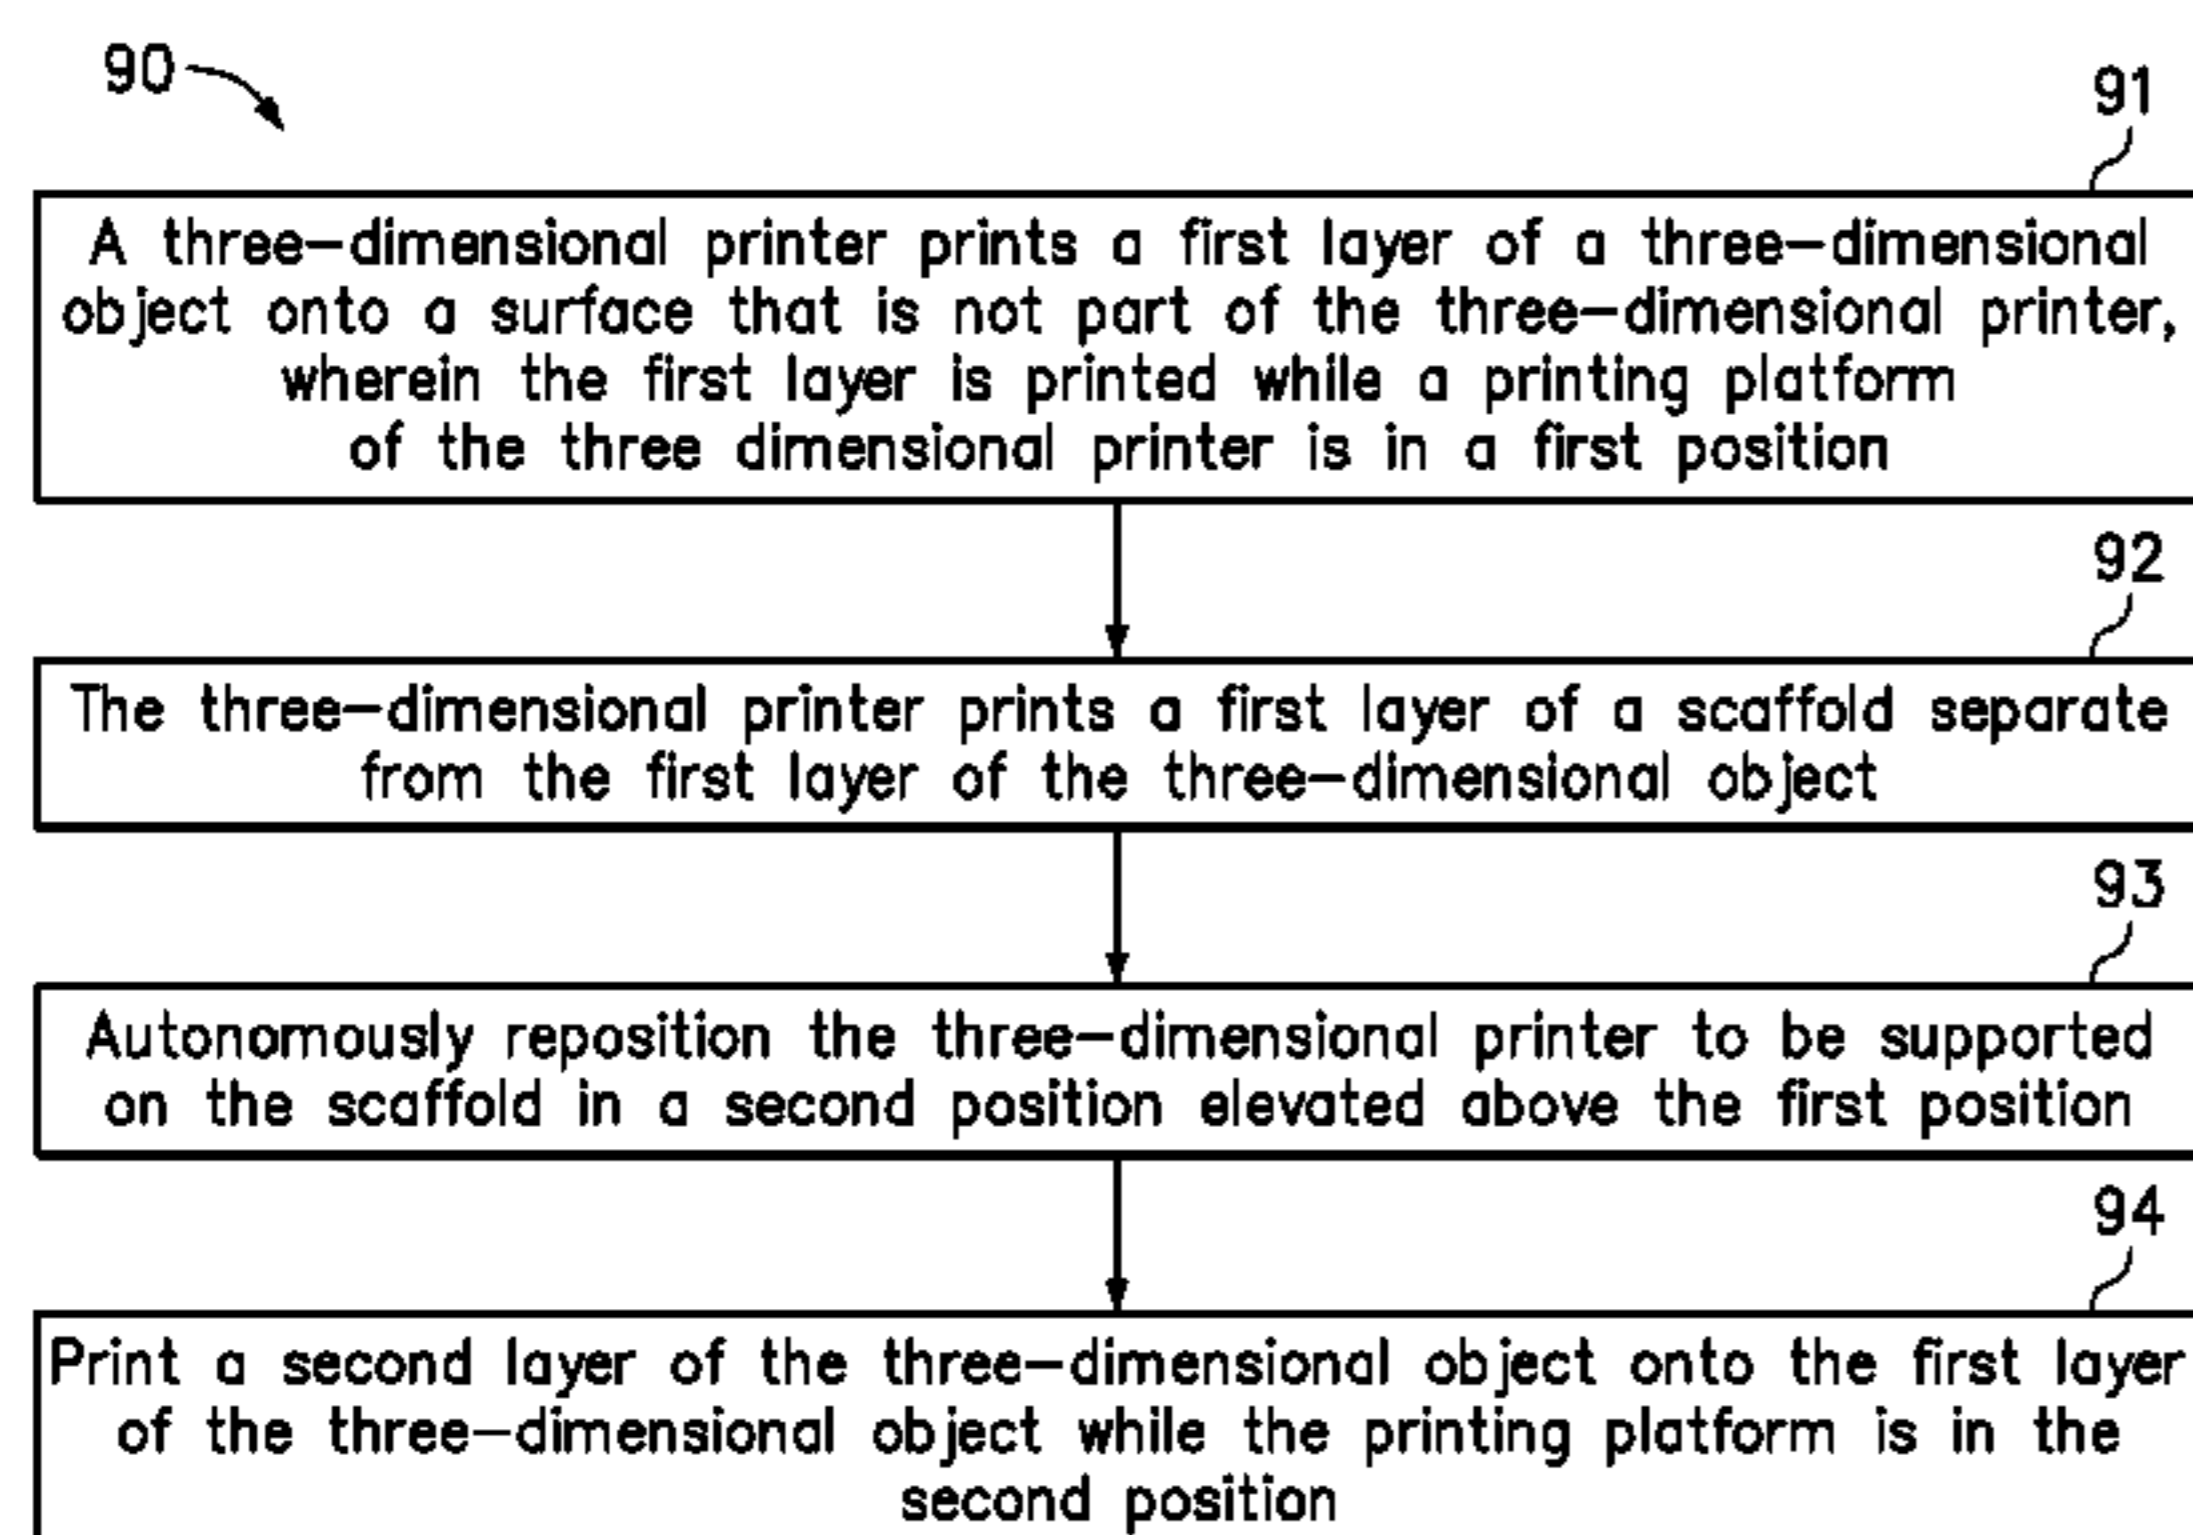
90

91

A three–dimensional printer prints a first layer of a three–dimensional object onto a surface that is not part of the three–dimensional printer, wherein the first layer is printed while a printing platform of the three dimensional printer is in a first position

92

The three–dimensional printer prints a first layer of a scaffold separate from the first layer of the three–dimensional object

93

Autonomously reposition the three–dimensional printer to be supported on the scaffold in a second position elevated above the first position

94

Print a second layer of the three–dimensional object onto the first layer of the three–dimensional object while the printing platform is in the second position